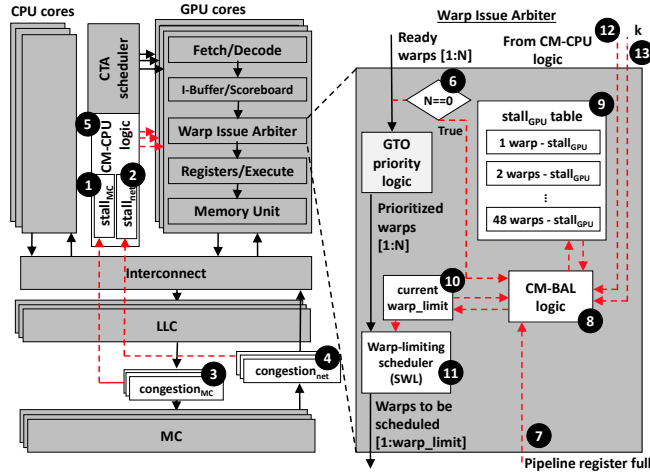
CPU cores

GPU cores

CTA scheduler

Fetch/Decode

I-Buffer/Scoreboard

5

CM-CPU logic

Warp Issue Arbiter

Registers/Execute

1

2

$stall_{MC}$

$stall_{net}$

Memory Unit

Interconnect

LLC

3

$congestion_{MC}$

4

$congestion_{net}$

MC

Warp Issue Arbiter

Ready warps [1:N]

From CM-CPU logic

12

k

13

6

N==0

True

GTO priority logic

9

$stall_{GPU}$ table

1 warp - $stall_{GPU}$

2 warps - $stall_{GPU}$

⋮

48 warps - $stall_{GPU}$

Prioritized warps [1:N]

10

current warp_limit

CM-BAL logic

8

Warp-limiting scheduler (SWL)

11

Warps to be scheduled [1:warp_limit]

7

Pipeline register full